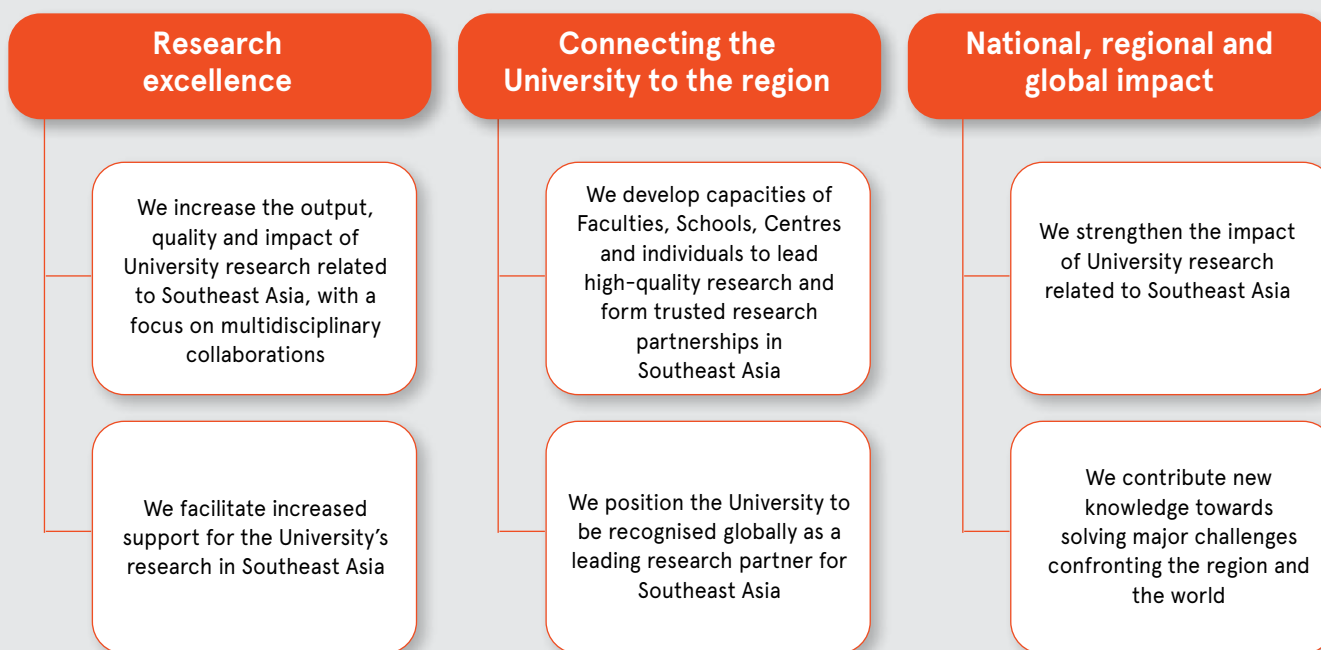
Research excellence

We increase the output, quality and impact of University research related to Southeast Asia, with a focus on multidisciplinary collaborations

We facilitate increased support for the University’s research in Southeast Asia

Connecting the University to the region

We develop capacities of Faculties, Schools, Centres and individuals to lead high-quality research and form trusted research partnerships in Southeast Asia

We position the University to be recognised globally as a leading research partner for Southeast Asia

National, regional and global impact

We strengthen the impact of University research related to Southeast Asia

We contribute new knowledge towards solving major challenges confronting the region and the world